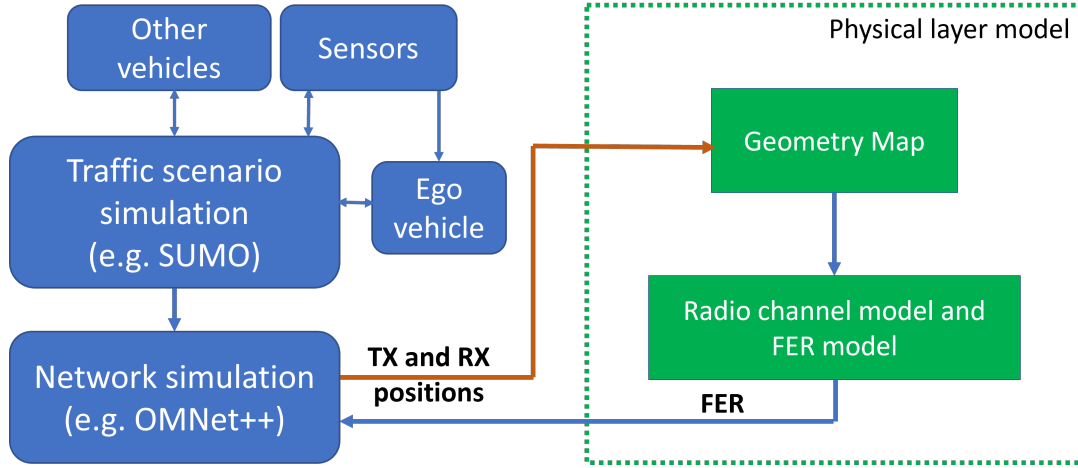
Other vehicles

Sensors

Traffic scenario simulation (e.g. SUMO)

Ego vehicle

Network simulation (e.g. OMNet++)

TX and RX positions

Physical layer model

Geometry Map

Radio channel model and FER model

FER